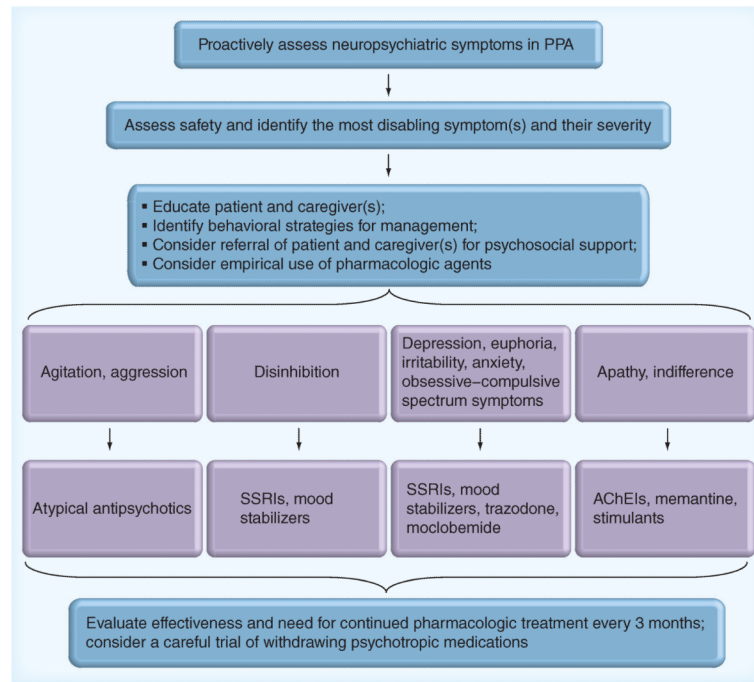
Proactively assess neuropsychiatric symptoms in PPA

Assess safety and identify the most disabling symptom(s) and their severity

▪ Educate patient and caregiver(s);
▪ Identify behavioral strategies for management;
▪ Consider referral of patient and caregiver(s) for psychosocial support;
▪ Consider empirical use of pharmacologic agents

Agitation, aggression

Disinhibition

Depression, euphoria, irritability, anxiety, obsessive–compulsive spectrum symptoms

Apathy, indifference

Atypical antipsychotics

SSRIs, mood stabilizers

SSRIs, mood stabilizers, trazodone, moclobemide

AChEIs, memantine, stimulants

Evaluate effectiveness and need for continued pharmacologic treatment every 3 months; consider a careful trial of withdrawing psychotropic medications